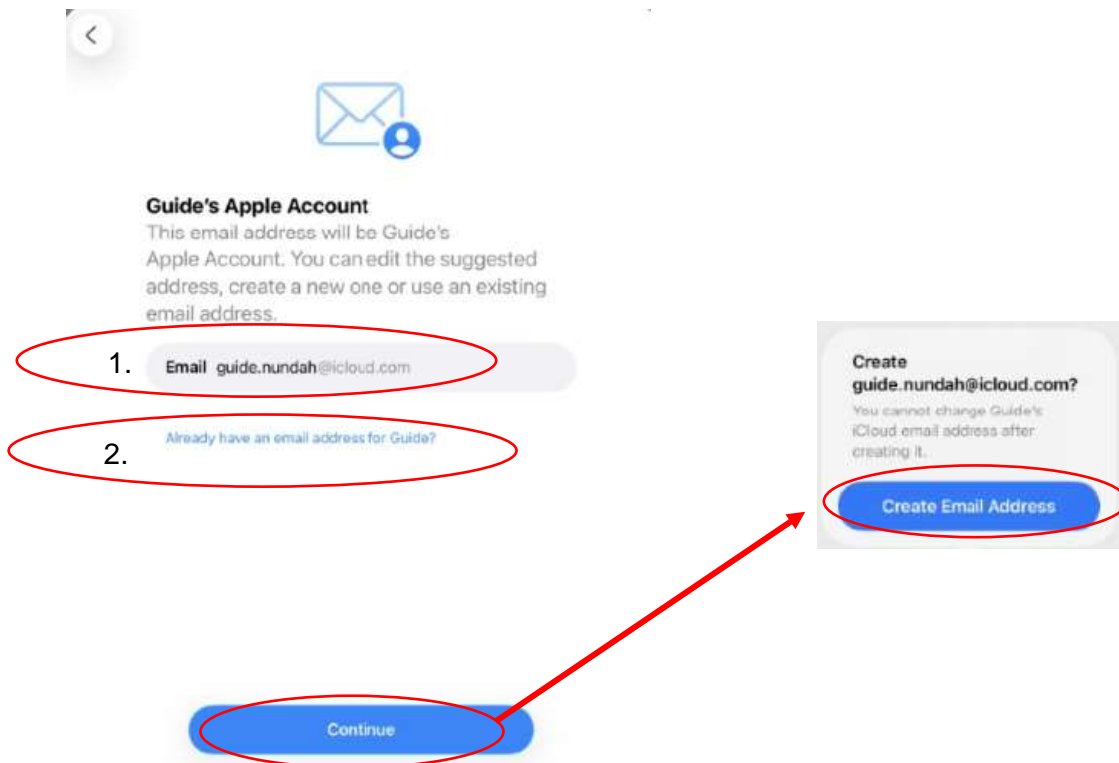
Guide's Apple Account
This email address will be Guide's Apple Account. You can edit the suggested address, create a new one or use an existing email address.

1. Email guide.nundah@icloud.com

2. Already have an email address for Guide?

Continue

Create guide.nundah@icloud.com?
You cannot change Guide's iCloud email address after creating it.

Create Email Address